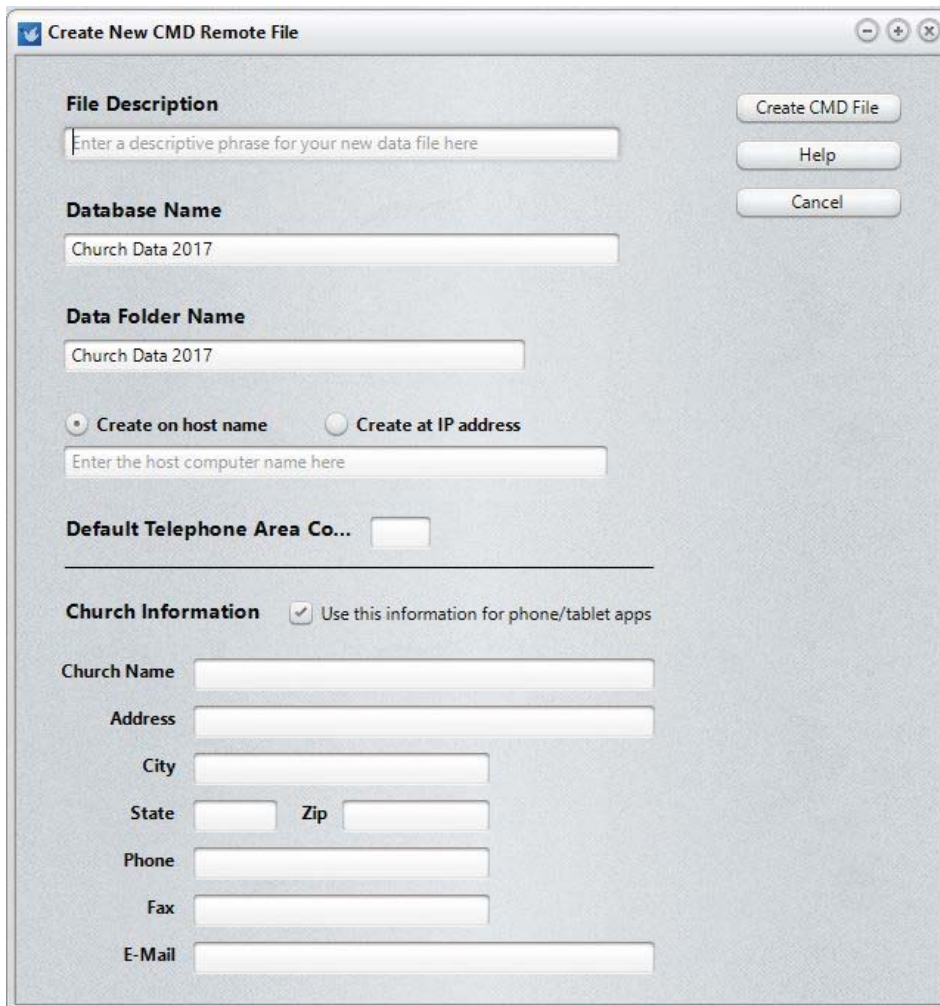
Create New CMD Remote File

File Description

Enter a descriptive phrase for your new data file here

Create CMD File

Help

Cancel

Database Name

Church Data 2017

Data Folder Name

Church Data 2017

Create on host name

Create at IP address

Enter the host computer name here

Default Telephone Area Co...

Church Information

Use this information for phone/tablet apps

Church Name

Address

City

State

Zip

Phone

Fax

E-Mail